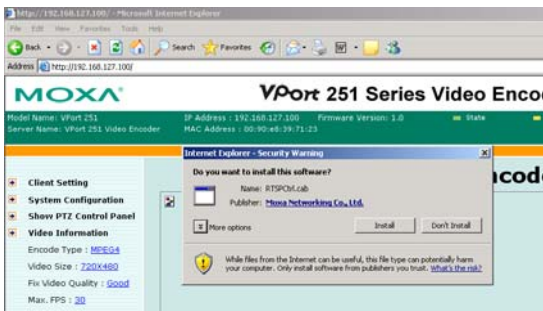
http://192.168.127.100/ - Microsoft Internet Explorer

File Edit View Favorites Tools Help

Back Search Favorites

Address http://192.168.127.100/

MOXA

VPort 251 Series Video Enco

Model Name: VPort 251
Server Name: VPort 251 Video Encoder

IP Address : 192.168.127.100
MAC Address : 00:90:e8:39:71:23

Firmware Version: 1.0

State

Client Setting

System Configuration

Show PTZ Control Panel

Video Information

Encode Type : MPEG4

Video Size : 720x480

Fix Video Quality : Good

Max. FPS : 30

ncode

Internet Explorer - Security Warning

Do you want to install this software?

Name: RTSPCtrl.cab

Publisher: Moxa Networking Co., Ltd.

More options

Install

Don't Install

While files from the Internet can be useful, this file type can potentially harm your computer. Only install software from publishers you trust. What's the risk?